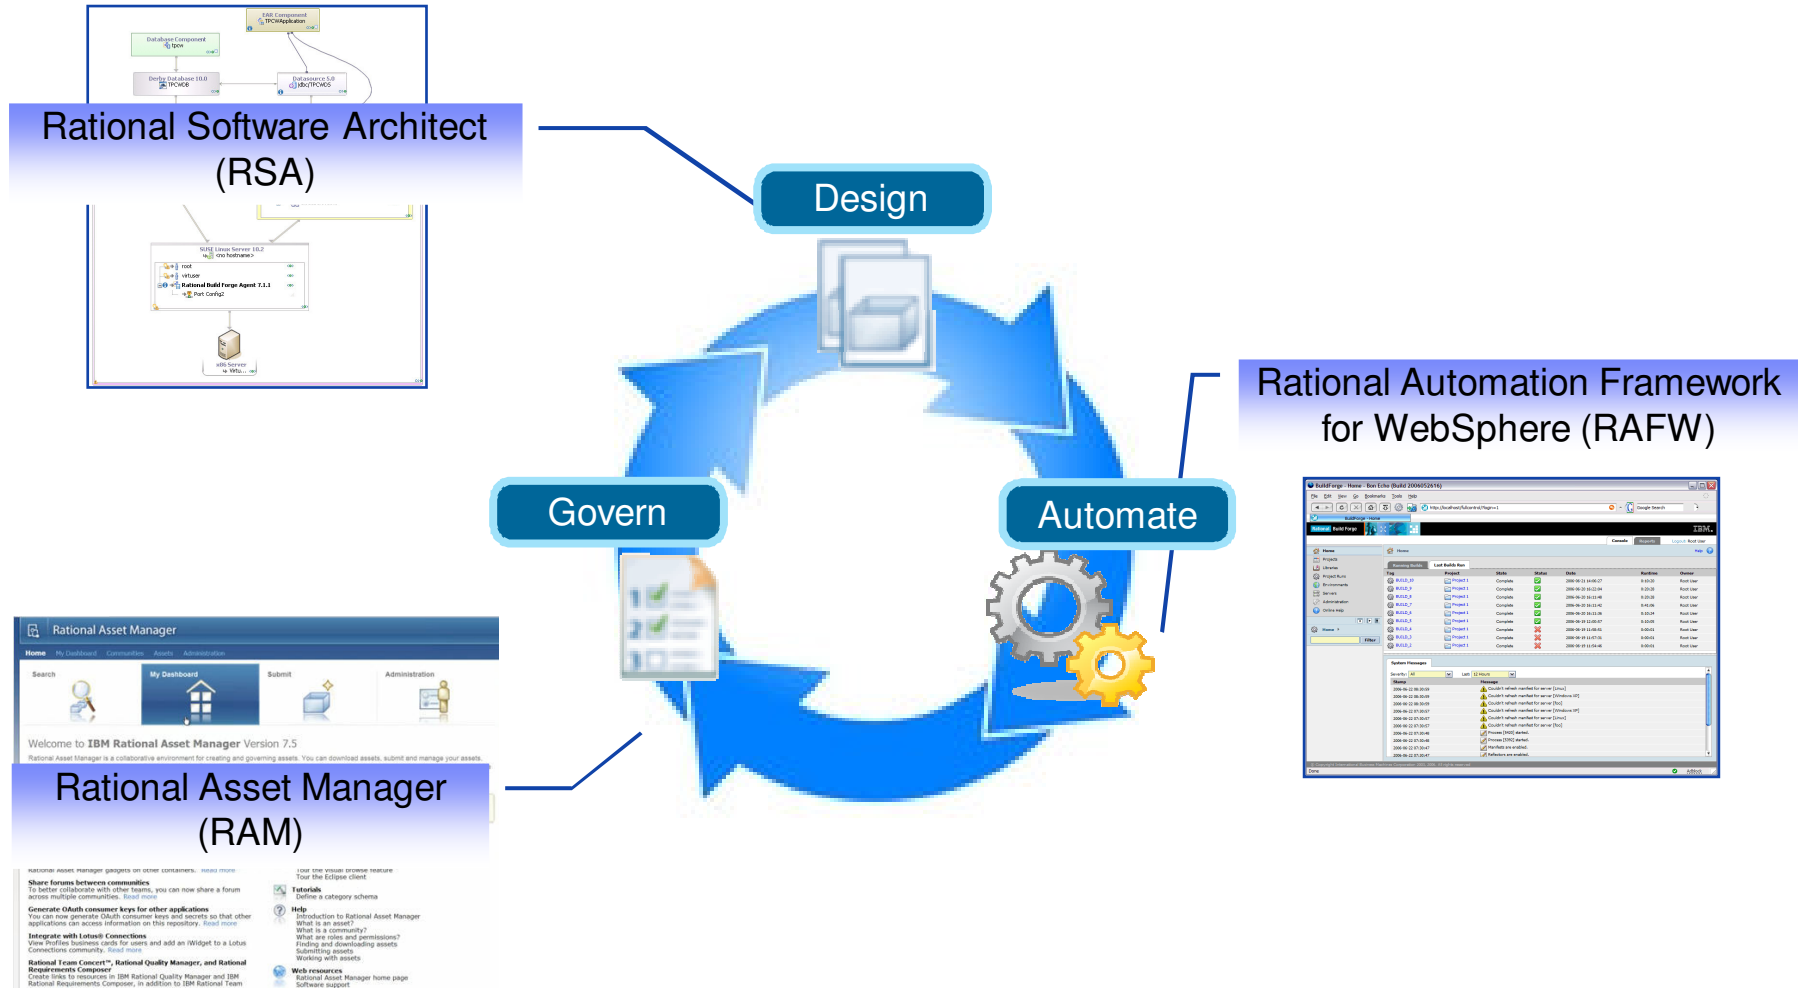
EAR Component
TPCWApplication

Database Component
tpcw

Derby Database 10.0
TPCWDB

Datasource 5.0
jdbc/TPCWDS

Rational Software Architect (RSA)

SUSE Linux Server 10.2
<no hostname>

root
virtuser
Rational Build Forge Agent 7.1.1
Port Config2

x86 Server

Design

Govern

Automate

Rational Automation Framework for WebSphere (RAFW)

Rational Asset Manager

Home My Dashboard Communities Assets Administration

Search My Dashboard Submit Administration

Welcome to IBM Rational Asset Manager Version 7.5

Rational Asset Manager is a collaborative environment for creating and governing assets. You can download assets, submit and manage your assets.

Rational Asset Manager (RAM)

Share forums between communities
To better collaborate with other teams, you can now share a forum across multiple communities. Read more

Generate OAuth consumer keys for other applications
You can now generate OAuth consumer keys and secrets so that other applications can access information on this repository. Read more

Integrate with Lotus® Connections
View Profiles business cards for users and add an iWidget to a Lotus Connections community. Read more

Rational Team Concert™, Rational Quality Manager, and Rational Requirements Composer
Create links to resources in IBM Rational Quality Manager and IBM Rational Requirements Composer, in addition to IBM Rational Team

Tour the visual browse feature
Tour the Eclipse client

Tutorials
Define a category schema

Help
Introduction to Rational Asset Manager
What is an asset?
What is a community?
What are roles and permissions?
Finding and downloading assets
Submitting assets
Working with assets

Web resources
Rational Asset Manager home page
Software support